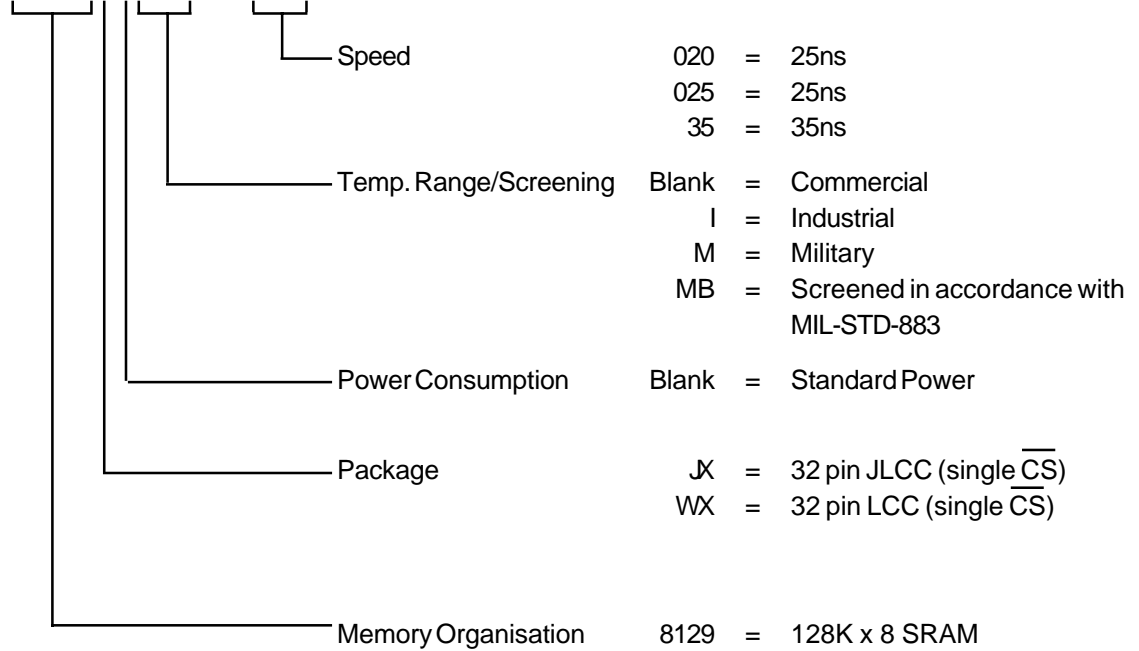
| | | | |
|---|---|---|---|
| Speed | 020 | = | 25ns |
| | 025 | = | 25ns |
| | 35 | = | 35ns |
| Temp. Range/Screening | Blank | = | Commercial |
| | I | = | Industrial |
| | M | = | Military |
| | MB | = | Screened in accordance with MIL-STD-883 |
| Power Consumption | Blank | = | Standard Power |
| Package | JX | = | 32 pin JLCC (single $\overline{CS}$) |
| | WX | = | 32 pin LCC (single $\overline{CS}$) |
| Memory Organisation | 8129 | = | 128K x 8 SRAM |